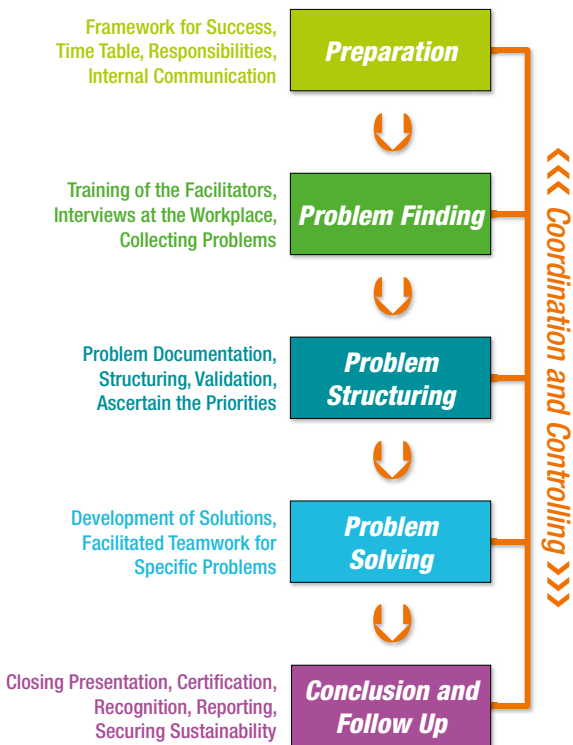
Framework for Success, Time Table, Responsibilities, Internal Communication

Preparation

Training of the Facilitators, Interviews at the Workplace, Collecting Problems

Problem Finding

Problem Documentation, Structuring, Validation, Ascertain the Priorities

Problem Structuring

Development of Solutions, Facilitated Teamwork for Specific Problems

Problem Solving

Closing Presentation, Certification, Recognition, Reporting, Securing Sustainability

Conclusion and Follow Up

<<< Coordination and Controlling >>>